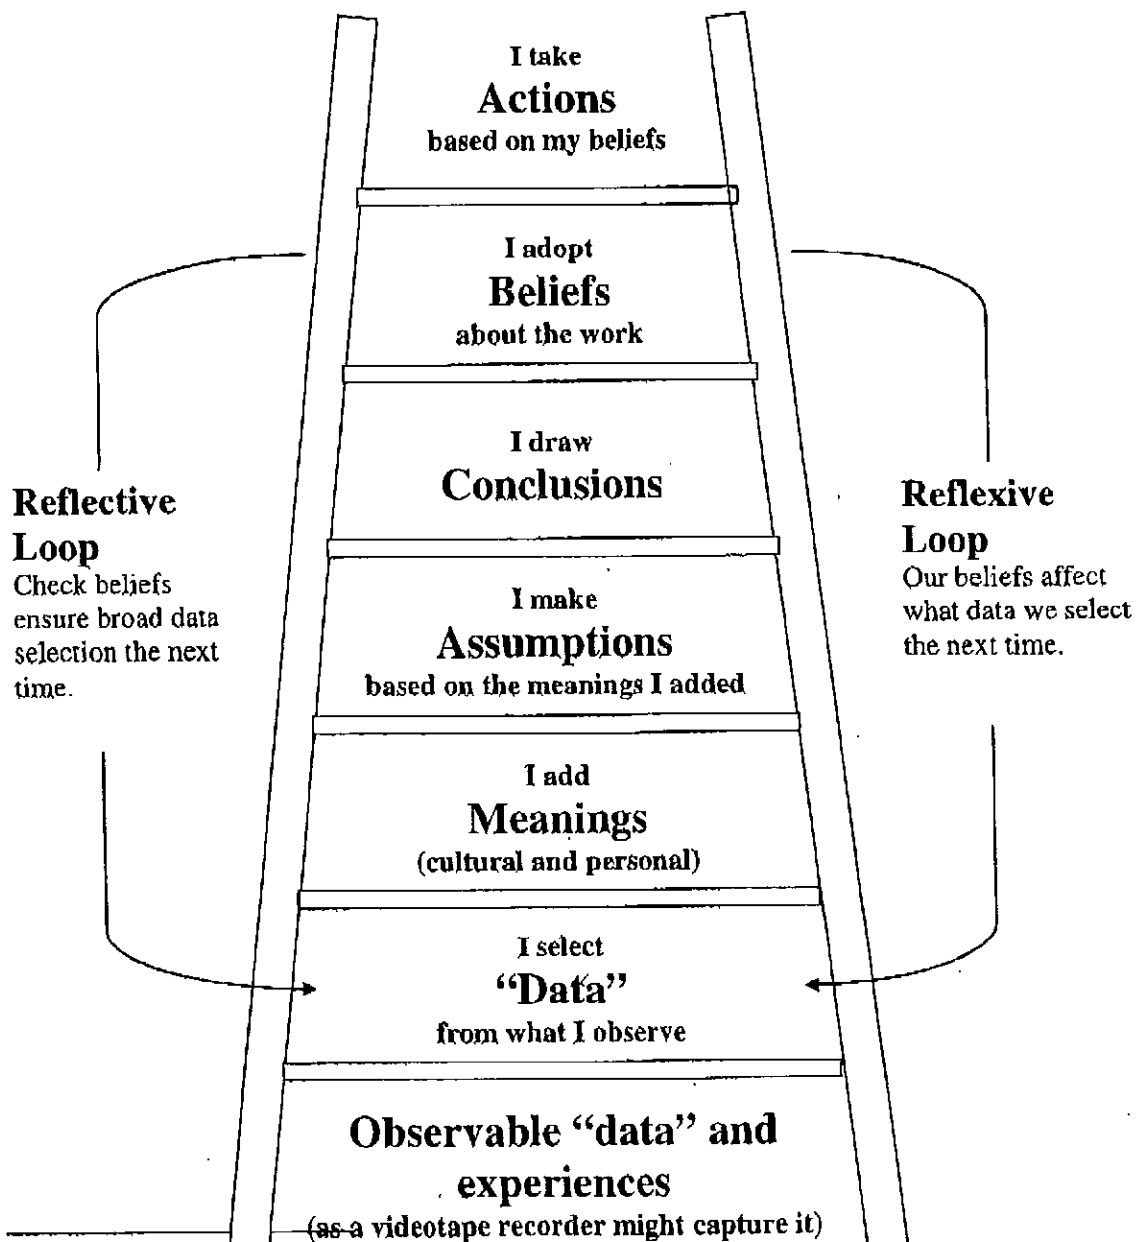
I take
Actions
based on my beliefs

I adopt
Beliefs
about the work

I draw
Conclusions

I make
Assumptions
based on the meanings I added

I add
Meanings
(cultural and personal)

I select
"Data"
from what I observe

Observable "data" and experiences
(as a videotape recorder might capture it)

Reflective Loop
Check beliefs ensure broad data selection the next time.

Reflexive Loop
Our beliefs affect what data we select the next time.